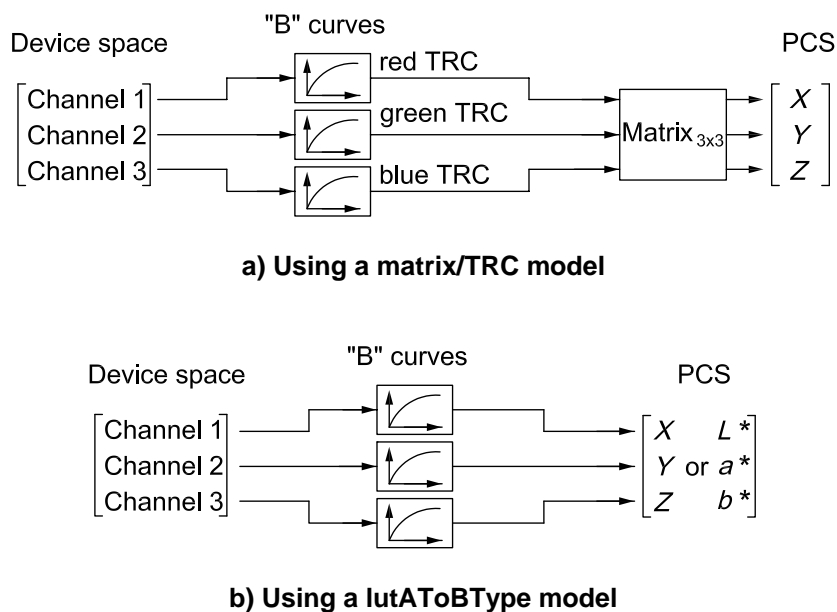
"B" curves

Device space

PCS

Channel 1
Channel 2
Channel 3

red TRC
green TRC
blue TRC

Matrix$_{3x3}$

$X$
$Y$
$Z$

a) Using a matrix/TRC model

"B" curves

Device space

PCS

Channel 1
Channel 2
Channel 3

$X$ $L^*$
$Y$ or $a^*$
$Z$ $b^*$

b) Using a lutAToBType model